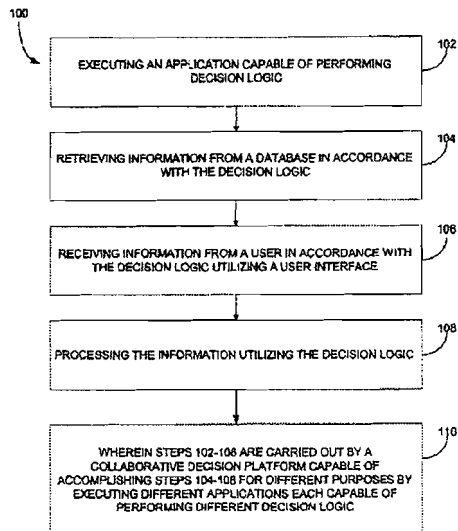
100

102
EXECUTING AN APPLICATION CAPABLE OF PERFORMING DECISION LOGIC

104
RETRIEVING INFORMATION FROM A DATABASE IN ACCORDANCE WITH THE DECISION LOGIC

106
RECEIVING INFORMATION FROM A USER IN ACCORDANCE WITH THE DECISION LOGIC UTILIZING A USER INTERFACE

108
PROCESSING THE INFORMATION UTILIZING THE DECISION LOGIC

110
WHEREIN STEPS 102-108 ARE CARRIED OUT BY A COLLABORATIVE DECISION PLATFORM CAPABLE OF ACCOMPLISHING STEPS 104-108 FOR DIFFERENT PURPOSES BY EXECUTING DIFFERENT APPLICATIONS EACH CAPABLE OF PERFORMING DIFFERENT DECISION LOGIC